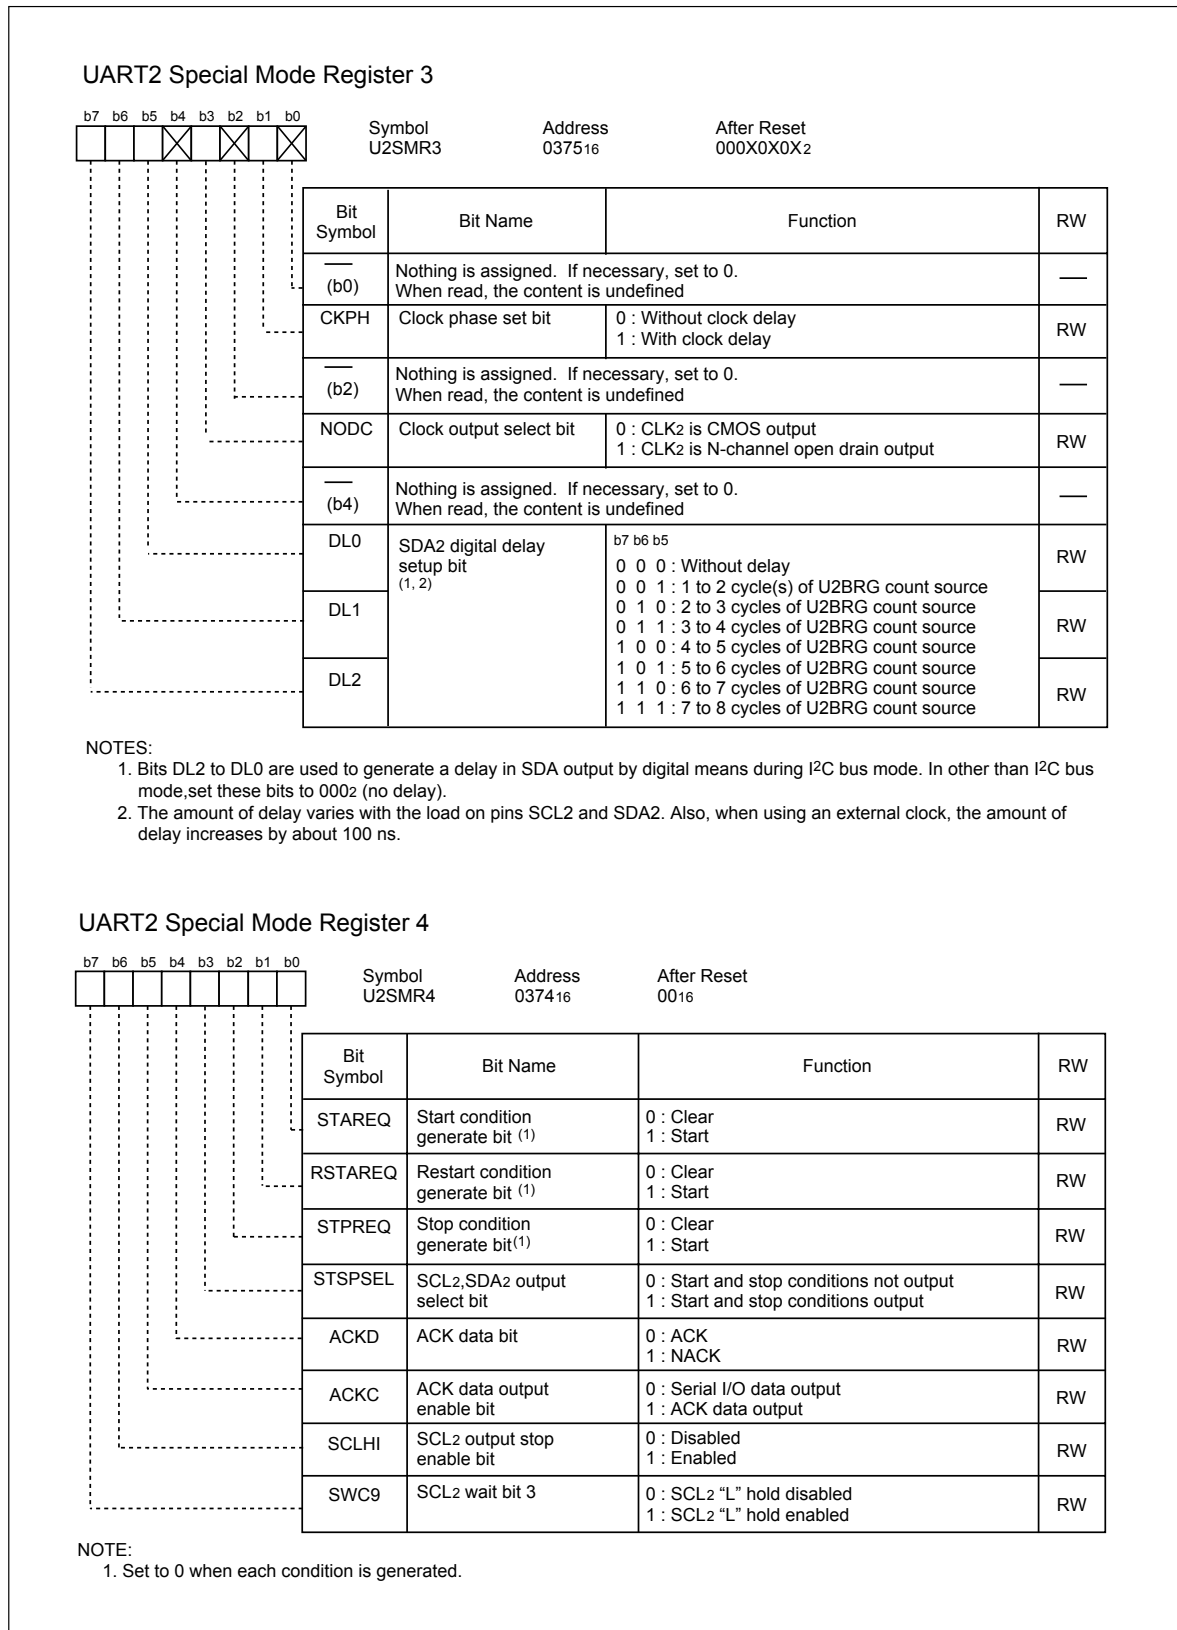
UART2 Special Mode Register 3

b7 b6 b5 b4 b3 b2 b1 b0

Symbol U2SMR3 | Address $0375_{16}$ | After Reset $000X0X0X_2$

| Bit Symbol | Bit Name | Function | RW |
|---|---|---|---|
| — (b0) | Nothing is assigned. If necessary, set to 0. When read, the content is undefined | | — |
| CKPH | Clock phase set bit | 0 : Without clock delay<br>1 : With clock delay | RW |
| — (b2) | Nothing is assigned. If necessary, set to 0. When read, the content is undefined | | — |
| NODC | Clock output select bit | 0 : $CLK_2$ is CMOS output<br>1 : $CLK_2$ is N-channel open drain output | RW |
| — (b4) | Nothing is assigned. If necessary, set to 0. When read, the content is undefined | | — |
| DL0 | SDA2 digital delay setup bit (1, 2) | b7 b6 b5<br>0 0 0 : Without delay<br>0 0 1 : 1 to 2 cycle(s) of U2BRG count source | RW |
| DL1 | | 0 1 0 : 2 to 3 cycles of U2BRG count source<br>0 1 1 : 3 to 4 cycles of U2BRG count source<br>1 0 0 : 4 to 5 cycles of U2BRG count source | RW |
| DL2 | | 1 0 1 : 5 to 6 cycles of U2BRG count source<br>1 1 0 : 6 to 7 cycles of U2BRG count source<br>1 1 1 : 7 to 8 cycles of U2BRG count source | RW |

NOTES:
1. Bits DL2 to DL0 are used to generate a delay in SDA output by digital means during $I^2C$ bus mode. In other than $I^2C$ bus mode,set these bits to $000_2$ (no delay).
2. The amount of delay varies with the load on pins SCL2 and SDA2. Also, when using an external clock, the amount of delay increases by about 100 ns.

UART2 Special Mode Register 4

b7 b6 b5 b4 b3 b2 b1 b0

Symbol U2SMR4 | Address $0374_{16}$ | After Reset $00_{16}$

| Bit Symbol | Bit Name | Function | RW |
|---|---|---|---|
| STAREQ | Start condition generate bit (1) | 0 : Clear<br>1 : Start | RW |
| RSTAREQ | Restart condition generate bit (1) | 0 : Clear<br>1 : Start | RW |
| STPREQ | Stop condition generate bit(1) | 0 : Clear<br>1 : Start | RW |
| STSPSEL | $SCL_2$,$SDA_2$ output select bit | 0 : Start and stop conditions not output<br>1 : Start and stop conditions output | RW |
| ACKD | ACK data bit | 0 : ACK<br>1 : NACK | RW |
| ACKC | ACK data output enable bit | 0 : Serial I/O data output<br>1 : ACK data output | RW |
| SCLHI | $SCL_2$ output stop enable bit | 0 : Disabled<br>1 : Enabled | RW |
| SWC9 | $SCL_2$ wait bit 3 | 0 : $SCL_2$ “L” hold disabled<br>1 : $SCL_2$ “L” hold enabled | RW |

NOTE:
1. Set to 0 when each condition is generated.